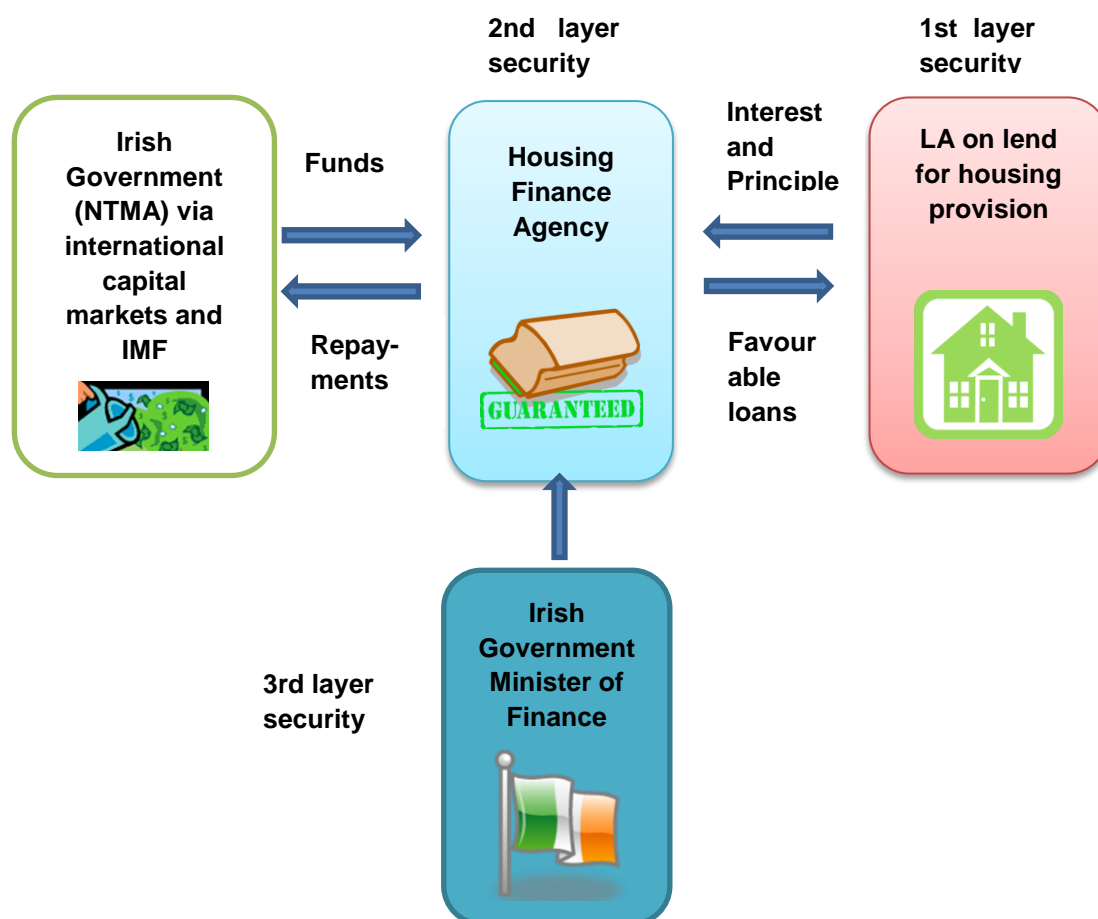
2nd layer security

1st layer security

Irish Government (NTMA) via international capital markets and IMF

Funds

Repayments

Housing Finance Agency

GUARANTEED

Interest and Principle

Favour able loans

LA on lend for housing provision

3rd layer security

Irish Government Minister of Finance